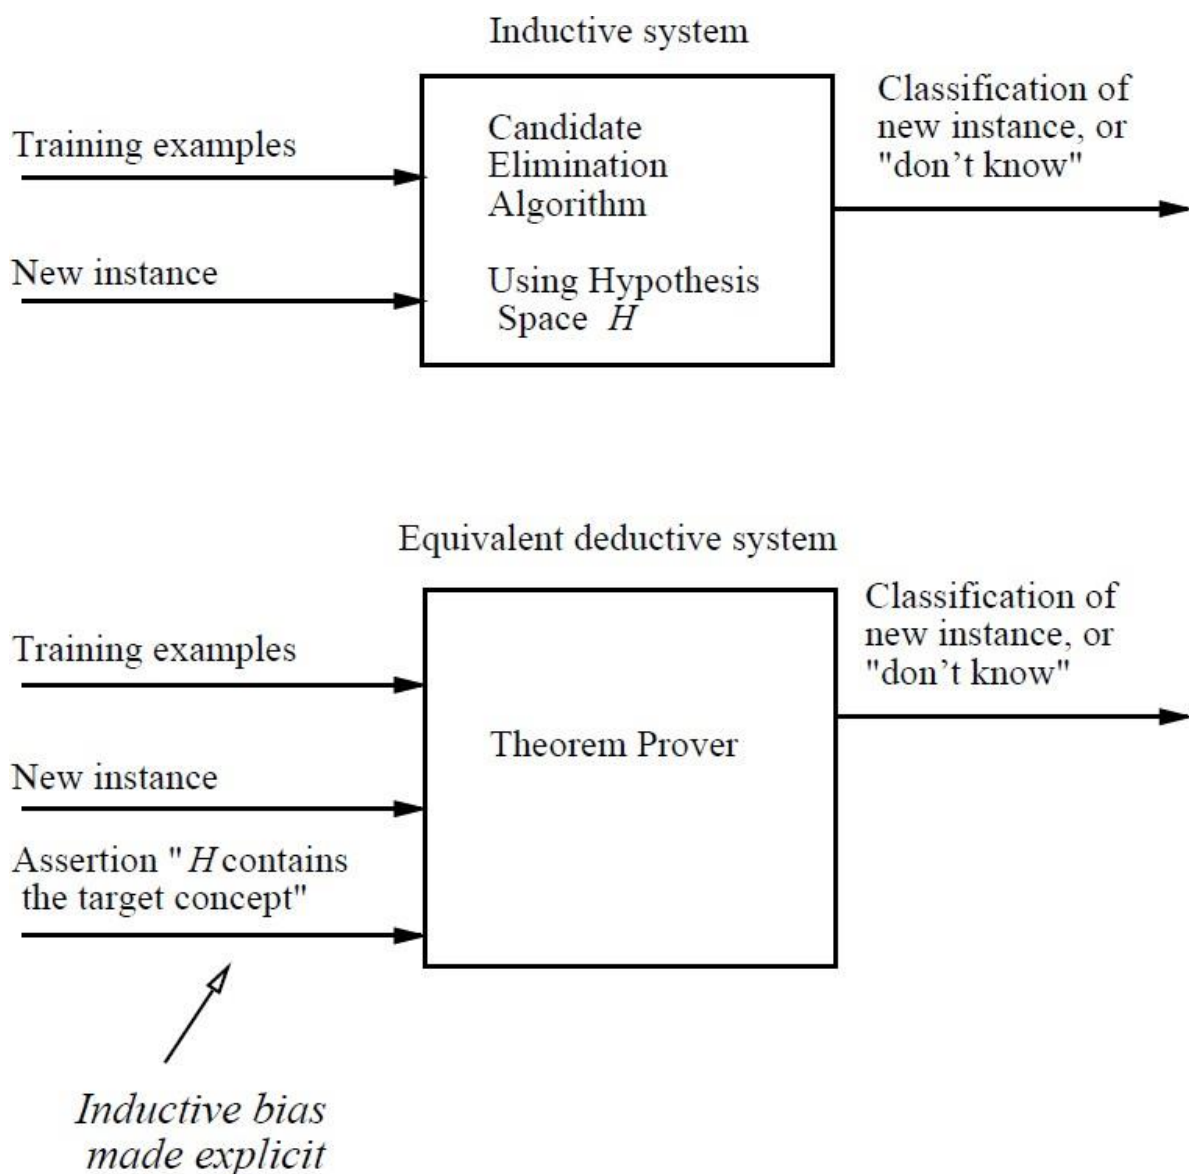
Inductive system

Training examples

New instance

Candidate Elimination Algorithm

Using Hypothesis Space $H$

Classification of new instance, or "don't know"

Equivalent deductive system

Training examples

New instance

Assertion "$H$ contains the target concept"

Theorem Prover

Classification of new instance, or "don't know"

*Inductive bias made explicit*